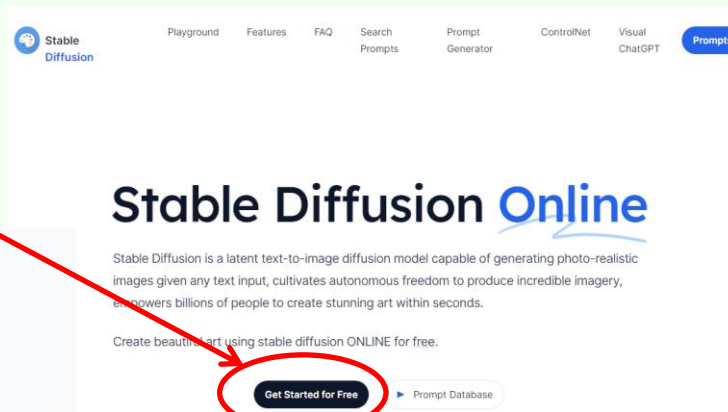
Stable Diffusion

Playground Features FAQ Search Prompts Prompt Generator ControlNet Visual ChatGPT Prompt

Stable Diffusion Online

Stable Diffusion is a latent text-to-image diffusion model capable of generating photo-realistic images given any text input, cultivates autonomous freedom to produce incredible imagery, empowers billions of people to create stunning art within seconds.

Create beautiful art using stable diffusion ONLINE for free.

Get Started for Free

Prompt Database